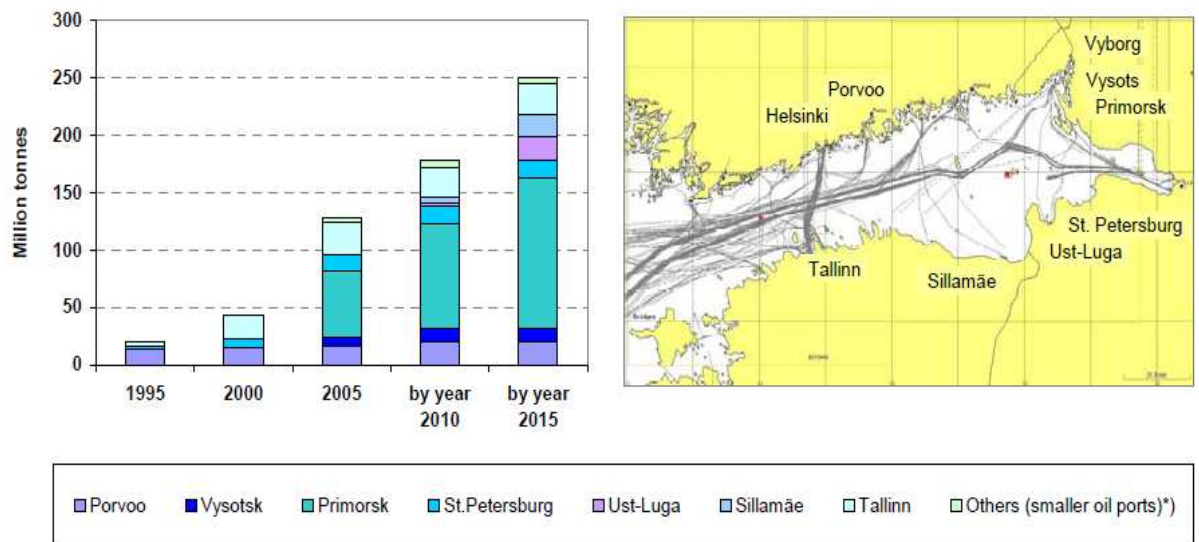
300
250
200
150
100
50
0

Million tonnes

1995
2000
2005
by year 2010
by year 2015

Vyborg
Vysots
Primorsk
Porvoo
Helsinki
St. Petersburg
Ust-Luga
Tallinn
Sillamäe

Porvoo
Vysotsk
Primorsk
St.Petersburg
Ust-Luga
Sillamäe
Tallinn
Others (smaller oil ports)*